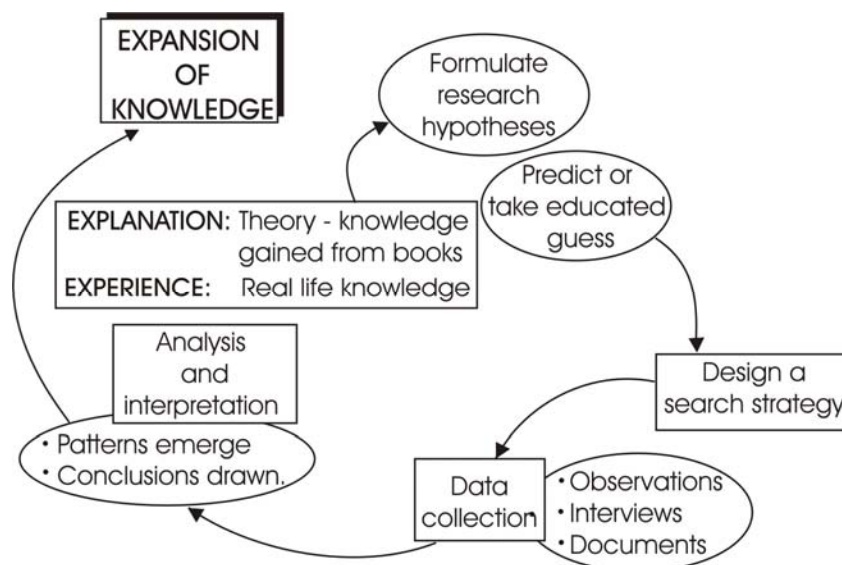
EXPANSION OF KNOWLEDGE

Formulate research hypotheses

Predict or take educated guess

EXPLANATION: Theory - knowledge gained from books
EXPERIENCE: Real life knowledge

Design a search strategy

Data collection

• Observations
• Interviews
• Documents

Analysis and interpretation

• Patterns emerge
• Conclusions drawn.